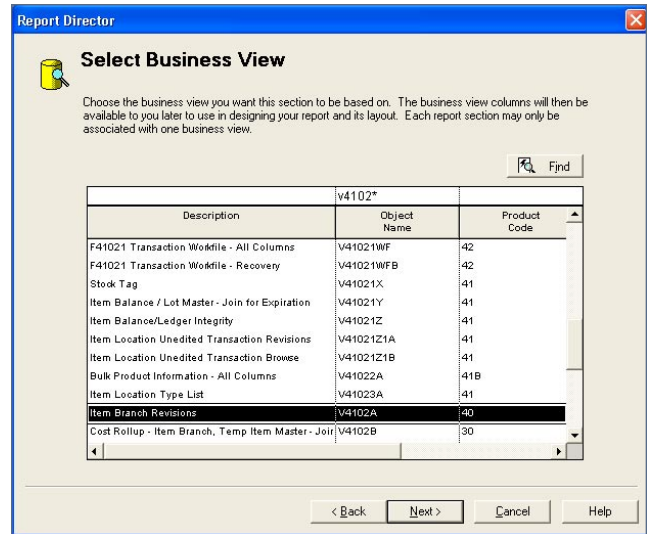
Report Director

Select Business View

Choose the business view you want this section to be based on. The business view columns will then be available to you later to use in designing your report and its layout. Each report section may only be associated with one business view.

Find

| | v4102* | |
|---|---|---|
| Description | Object Name | Product Code |
| F41021 Transaction Workfile - All Columns | V41021WF | 42 |
| F41021 Transaction Workfile - Recovery | V41021WFB | 42 |
| Stock Tag | V41021X | 41 |
| Item Balance / Lot Master - Join for Expiration | V41021Y | 41 |
| Item Balance/Ledger Integrity | V41021Z | 41 |
| Item Location Unedited Transaction Revisions | V41021Z1A | 41 |
| Item Location Unedited Transaction Browse | V41021Z1B | 41 |
| Bulk Product Information - All Columns | V41022A | 41B |
| Item Location Type List | V41023A | 41 |
| Item Branch Revisions | V4102A | 40 |
| Cost Rollup - Item Branch, Temp Item Master - Joir | V4102B | 30 |

< Back Next > Cancel Help